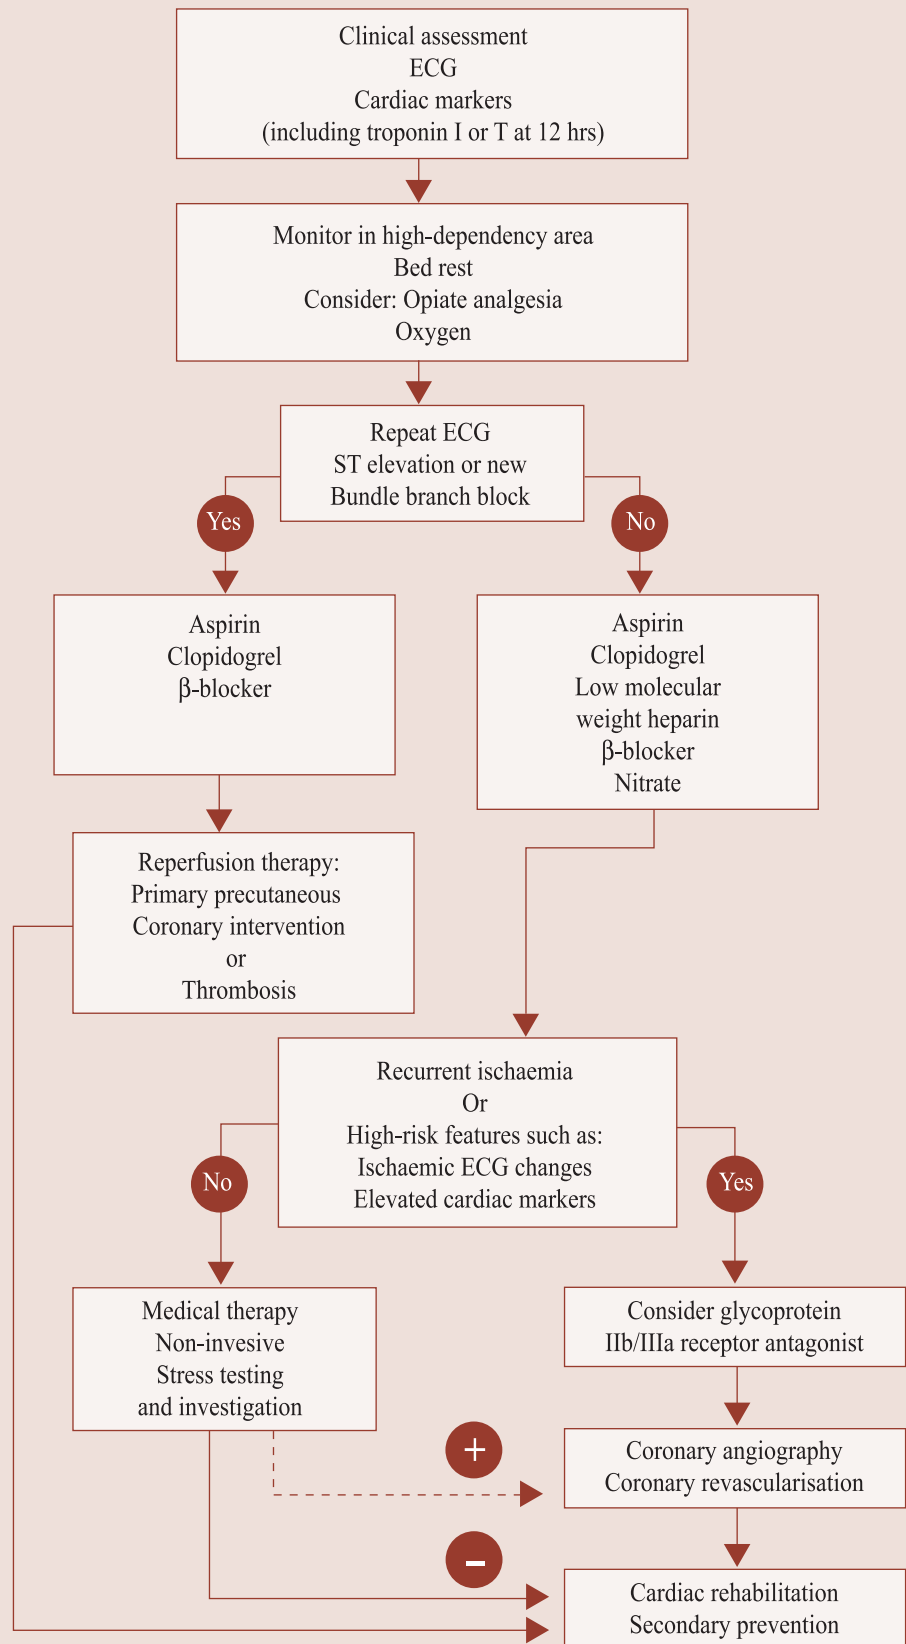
Clinical assessment
ECG
Cardiac markers
(including troponin I or T at 12 hrs)

Monitor in high-dependency area
Bed rest
Consider: Opiate analgesia
Oxygen

Repeat ECG
ST elevation or new
Bundle branch block

Yes

No

Aspirin
Clopidogrel
β-blocker

Aspirin
Clopidogrel
Low molecular
weight heparin
β-blocker
Nitrate

Reperfusion therapy:
Primary precutaneous
Coronary intervention
or
Thrombosis

Recurrent ischaemia
Or
High-risk features such as:
Ischaemic ECG changes
Elevated cardiac markers

No

Yes

Medical therapy
Non-invesive
Stress testing
and investigation

Consider glycoprotein
IIb/IIIa receptor antagonist

+

Coronary angiography
Coronary revascularisation

−

Cardiac rehabilitation
Secondary prevention